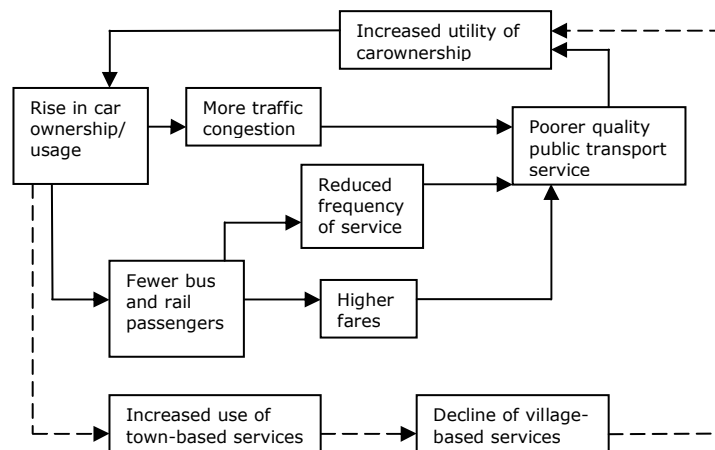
Increased utility of carownership

Rise in car ownership/ usage

More traffic congestion

Poorer quality public transport service

Reduced frequency of service

Fewer bus and rail passengers

Higher fares

Increased use of town-based services

Decline of village-based services